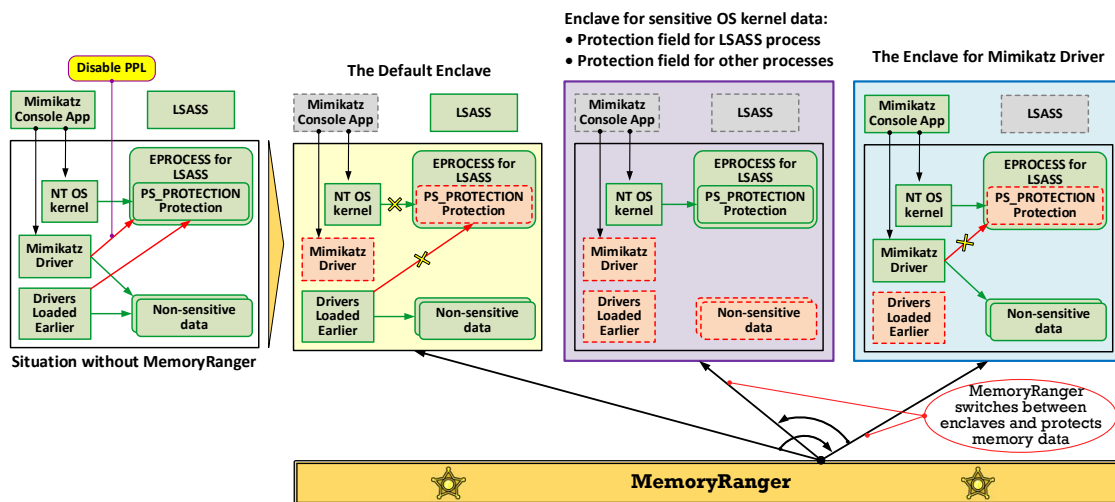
Disable PPL

Mimikatz Console App

LSASS

EPROCESS for LSASS

PS_PROTECTION Protection

NT OS kernel

Mimikatz Driver

Drivers Loaded Earlier

Non-sensitive data

Situation without MemoryRanger

The Default Enclave

Mimikatz Console App

LSASS

EPROCESS for LSASS

PS_PROTECTION Protection

NT OS kernel

Mimikatz Driver

Drivers Loaded Earlier

Non-sensitive data

Enclave for sensitive OS kernel data:
• Protection field for LSASS process
• Protection field for other processes

Mimikatz Console App

LSASS

EPROCESS for LSASS

PS_PROTECTION Protection

NT OS kernel

Mimikatz Driver

Drivers Loaded Earlier

Non-sensitive data

The Enclave for Mimikatz Driver

Mimikatz Console App

LSASS

EPROCESS for LSASS

PS_PROTECTION Protection

NT OS kernel

Mimikatz Driver

Drivers Loaded Earlier

Non-sensitive data

MemoryRanger switches between enclaves and protects memory data

MemoryRanger